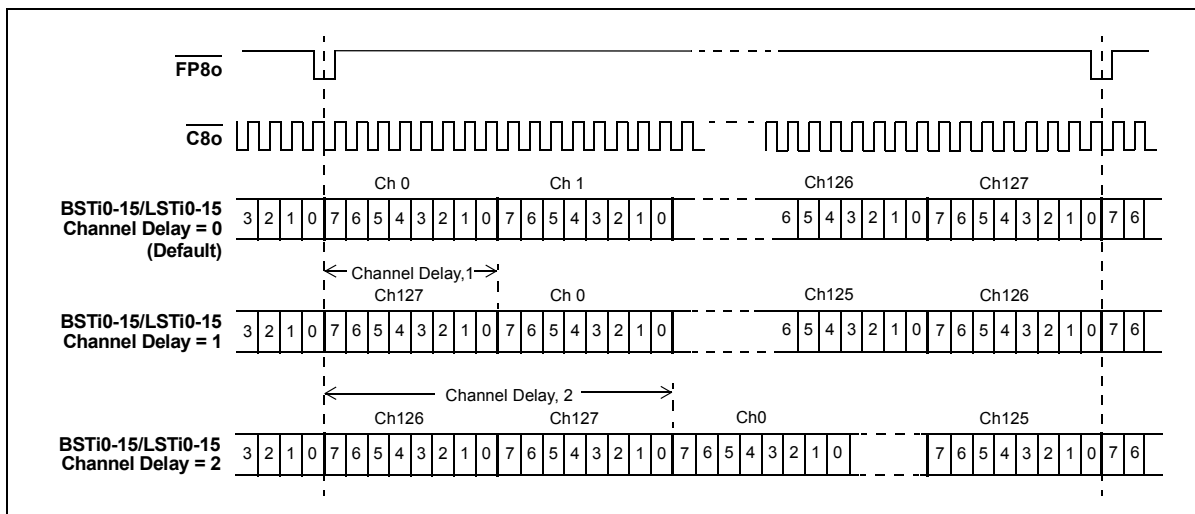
$\overline{\text{FP8o}}$

$\overline{\text{C8o}}$

Ch 0 Ch 1 Ch126 Ch127

BSTi0-15/LSTi0-15 Channel Delay = 0 (Default)

3 2 1 0 7 6 5 4 3 2 1 0 7 6 5 4 3 2 1 0 6 5 4 3 2 1 0 7 6 5 4 3 2 1 0 7 6

Channel Delay,1

Ch127 Ch 0 Ch125 Ch126

BSTi0-15/LSTi0-15 Channel Delay = 1

3 2 1 0 7 6 5 4 3 2 1 0 7 6 5 4 3 2 1 0 6 5 4 3 2 1 0 7 6 5 4 3 2 1 0 7 6

Channel Delay, 2

Ch126 Ch127 Ch0 Ch125

BSTi0-15/LSTi0-15 Channel Delay = 2

3 2 1 0 7 6 5 4 3 2 1 0 7 6 5 4 3 2 1 0 7 6 5 4 3 2 1 0 7 6 5 4 3 2 1 0 7 6